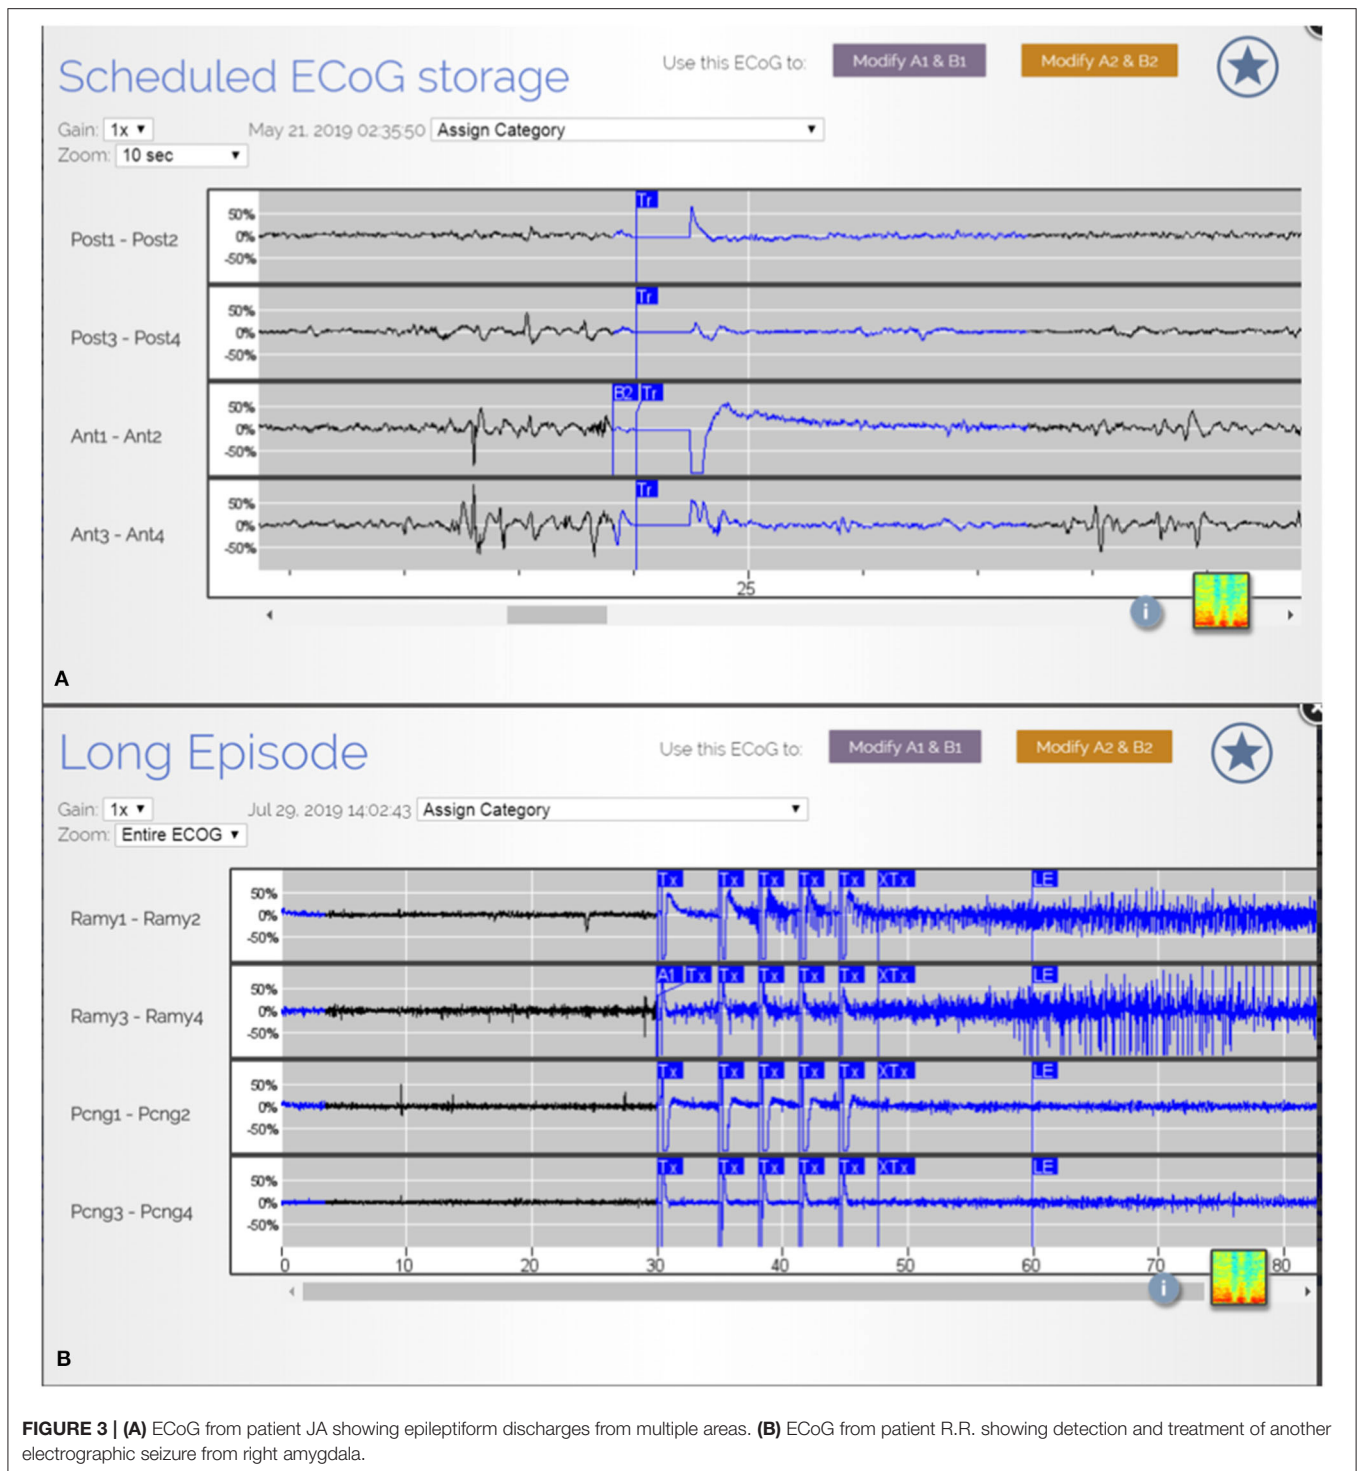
Scheduled ECoG storage

Use this ECoG to: Modify A1 & B1 Modify A2 & B2

Gain: 1x ▾ May 21, 2019 02:35:50 Assign Category ▾
Zoom: 10 sec ▾

Post1 - Post2 50% 0% -50% Tr

Post3 - Post4 50% 0% -50% Tr

Ant1 - Ant2 50% 0% -50% B2 Tr

Ant3 - Ant4 50% 0% -50% Tr

25

A

Long Episode

Use this ECoG to: Modify A1 & B1 Modify A2 & B2

Gain: 1x ▾ Jul 29, 2019 14:02:43 Assign Category ▾
Zoom: Entire ECOG ▾

Ramy1 - Ramy2 50% 0% -50% Tx Tx Tx Tx Tx XTx LE

Ramy3 - Ramy4 50% 0% -50% A1 Tx Tx Tx Tx Tx XTx LE

Pcng1 - Pcng2 50% 0% -50% Tx Tx Tx Tx Tx XTx LE

Pcng3 - Pcng4 50% 0% -50% Tx Tx Tx Tx Tx XTx LE

0 10 20 30 40 50 60 70 80

B

FIGURE 3 | (A) ECoG from patient JA showing epileptiform discharges from multiple areas. (B) ECoG from patient R.R. showing detection and treatment of another electrographic seizure from right amygdala.